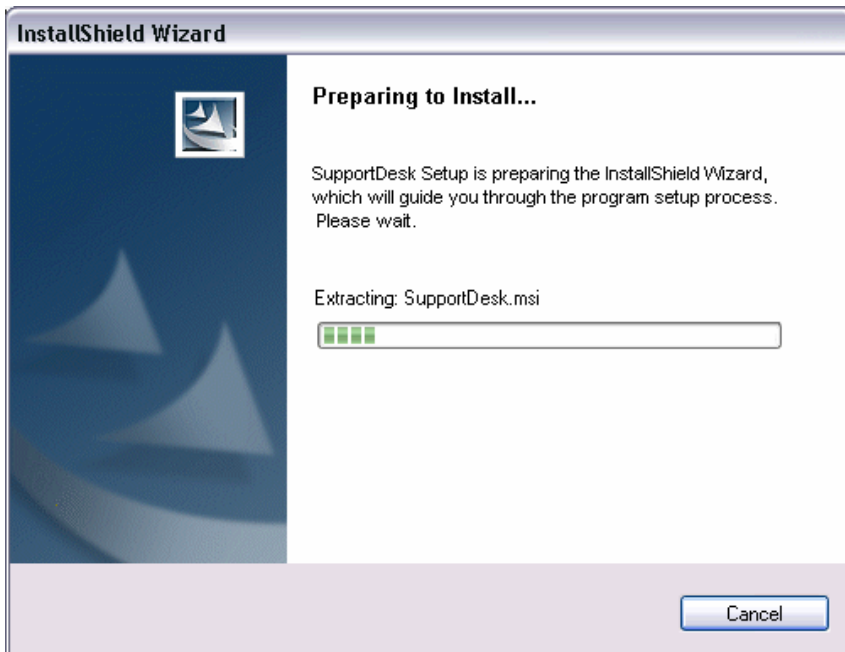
InstallShield Wizard

Preparing to Install...

SupportDesk Setup is preparing the InstallShield Wizard, which will guide you through the program setup process. Please wait.

Extracting: SupportDesk.msi

Cancel